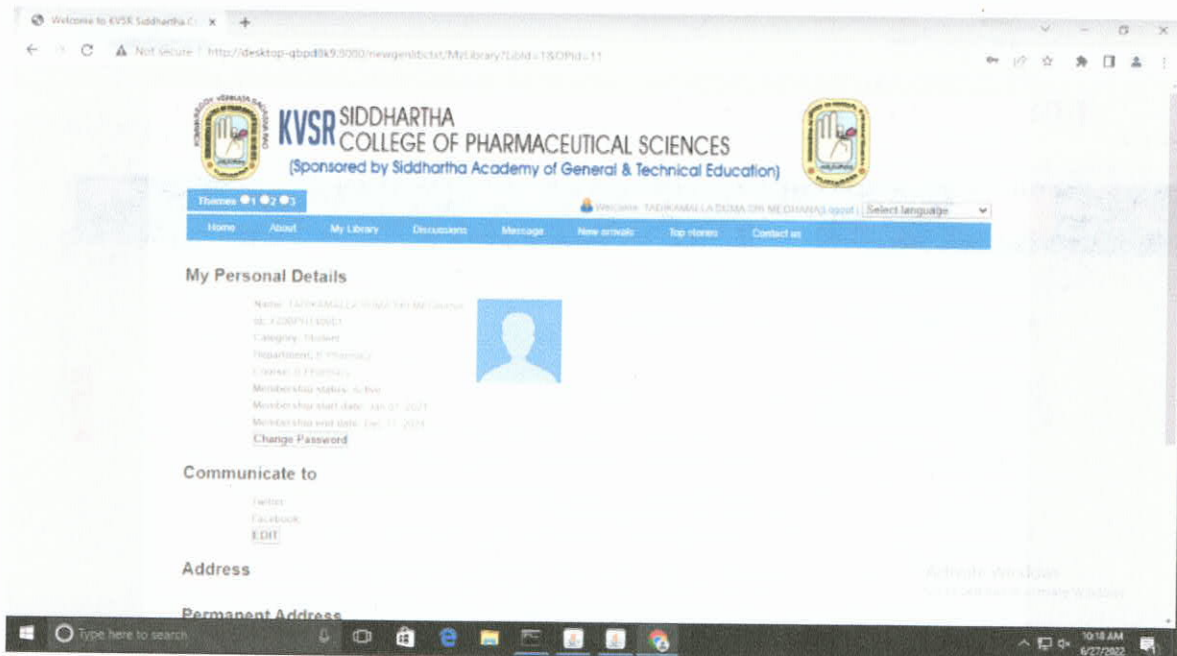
Welcome to KVSR Siddhartha C ×

Not secure | http://desktop-qbpd8k9:5000/newgenlibctxt/MyLibrary?LibId=1&OPId=11

KVSR SIDDHARTHA COLLEGE OF PHARMACEUTICAL SCIENCES
(Sponsored by Siddhartha Academy of General & Technical Education)

Themes 1 2 3

Welcome TADIKAMALLA DUMA SRI MEGHANA | logout | Select language

Home About My Library Discussions Message New arrivals Top stories Contact us

My Personal Details

Name: TADIKAMALLA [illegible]
Id: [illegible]
Category: Student
Department: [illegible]
Course: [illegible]
Membership status: Active
Membership start date: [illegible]
Membership end date: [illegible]
Change Password

Communicate to

Twitter
Facebook
EDIT

Address

Permanent Address

Activate Windows

Type here to search

10:18 AM
6/27/2022